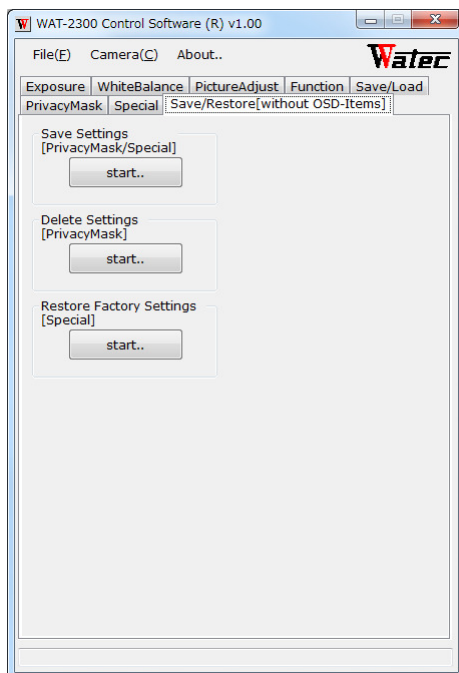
W WAT-2300 Control Software (R) v1.00

File(F) Camera(C) About..

Watec

Exposure | WhiteBalance | PictureAdjust | Function | Save/Load

PrivacyMask | Special | Save/Restore[without OSD-Items]

Save Settings
[PrivacyMask/Special]
start..

Delete Settings
[PrivacyMask]
start..

Restore Factory Settings
[Special]
start..